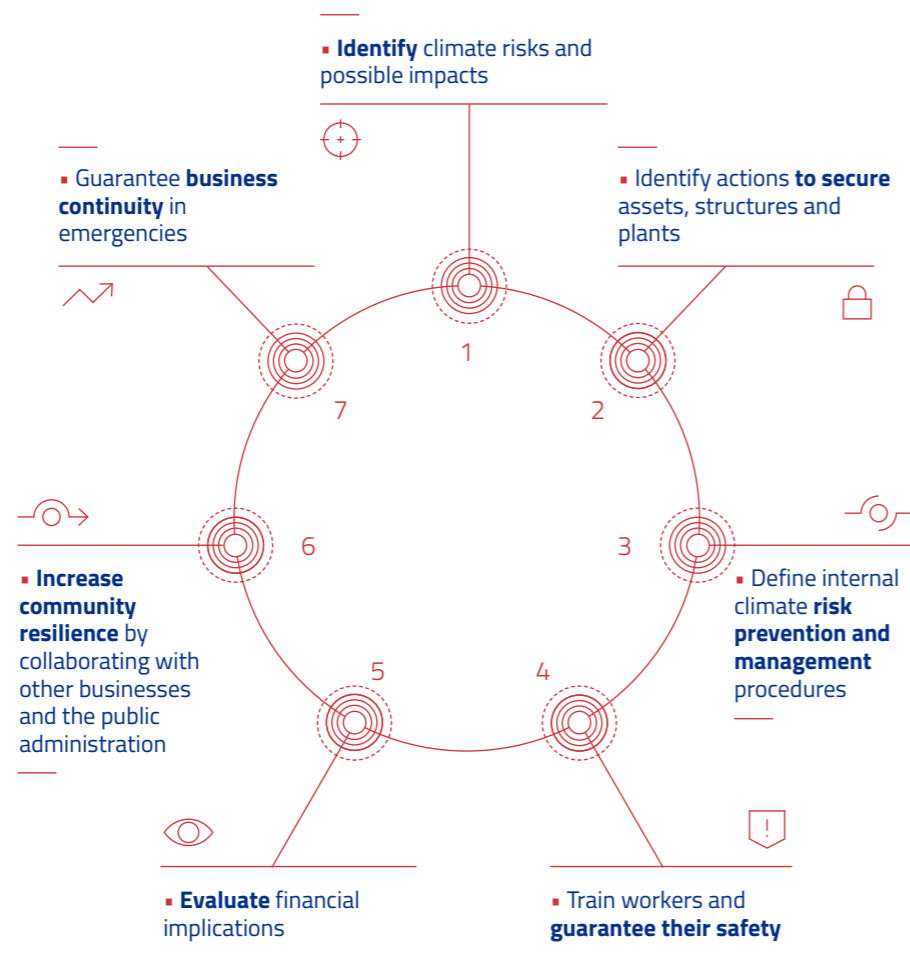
▪ **Identify** climate risks and possible impacts

▪ Guarantee **business continuity** in emergencies

▪ Identify actions **to secure** assets, structures and plants

1

7

2

6

3

▪ **Increase community resilience** by collaborating with other businesses and the public administration

▪ Define internal climate **risk prevention and management** procedures

5

4

▪ **Evaluate** financial implications

▪ Train workers and **guarantee their safety**